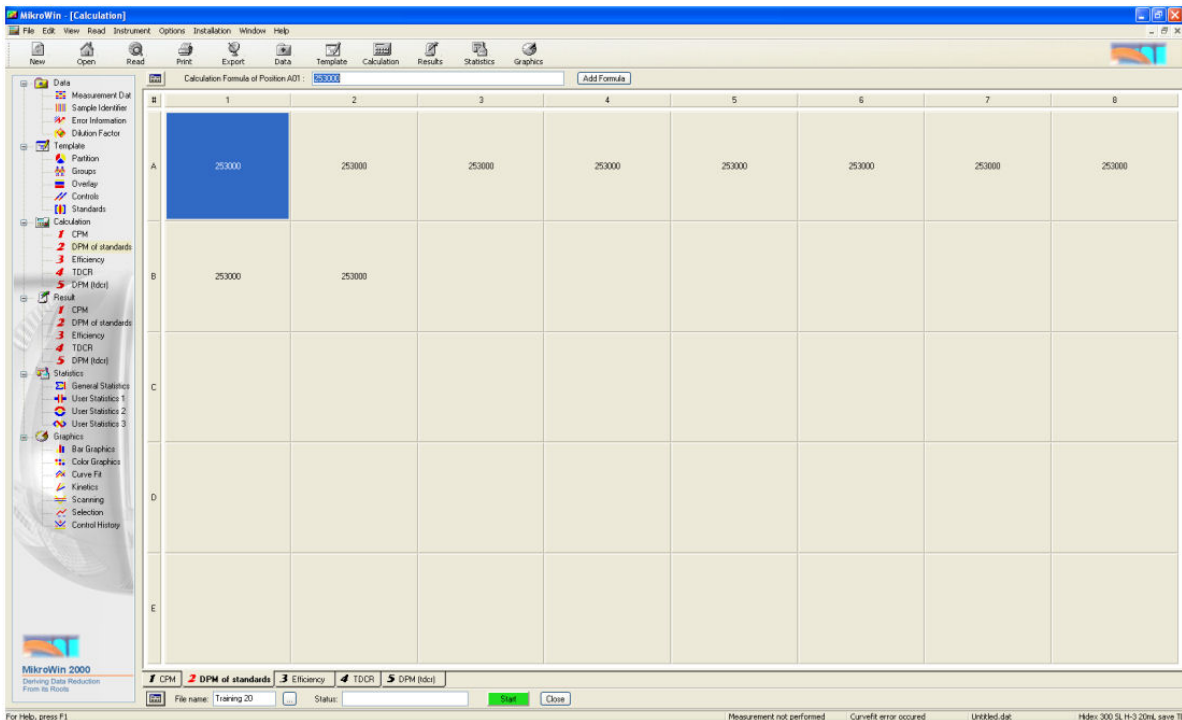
MikroWin - [Calculation]
File Edit View Read Instrument Options Installation Window Help
New Open Read Print Export Data Template Calculation Results Statistics Graphics

Data
Measurement Dat
Sample Identifier
Error Information
Dilution Factor
Template
Partition
Groups
Overlay
Controls
Standards
Calculation
1 CPM
2 DPM of standards
3 Efficiency
4 TDCR
5 DPM (tdcr)
Result
1 CPM
2 DPM of standards
3 Efficiency
4 TDCR
5 DPM (tdcr)
Statistics
General Statistics
User Statistics 1
User Statistics 2
User Statistics 3
Graphics
Bar Graphics
Color Graphics
Curve Fit
Kinetics
Scanning
Selection
Control History

MikroWin 2000
Deriving Data Reduction
From its Roots

Calculation Formula of Position A01 : 253000 Add Formula

| # | 1 | 2 | 3 | 4 | 5 | 6 | 7 | 8 |
|---|---|---|---|---|---|---|---|---|
| A | 253000 | 253000 | 253000 | 253000 | 253000 | 253000 | 253000 | 253000 |
| B | 253000 | 253000 | | | | | | |
| C | | | | | | | | |
| D | | | | | | | | |
| E | | | | | | | | |

1 CPM 2 DPM of standards 3 Efficiency 4 TDCR 5 DPM (tdcr)
File name: Training 20 ... Status: Start Close

For Help, press F1 Measurement not performed Curvefit error occured Untitled.dat Hidex 300 SL H-3 20mL save T